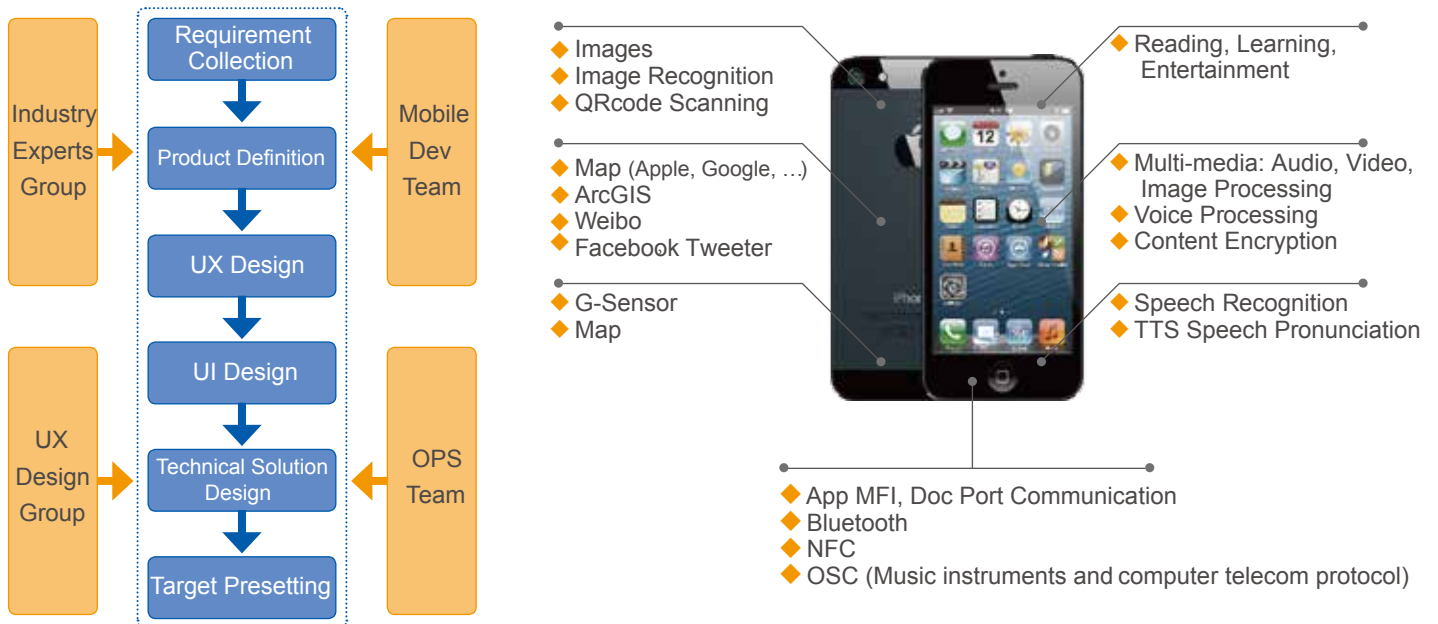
Industry Experts Group

Requirement Collection

Product Definition

UX Design

UI Design

Technical Solution Design

Target Presetting

Mobile Dev Team

UX Design Group

OPS Team

◆ Images
◆ Image Recognition
◆ QRcode Scanning

◆ Map (Apple, Google, …)
◆ ArcGIS
◆ Weibo
◆ Facebook Tweeter

◆ G-Sensor
◆ Map

◆ Reading, Learning, Entertainment

◆ Multi-media: Audio, Video, Image Processing
◆ Voice Processing
◆ Content Encryption

◆ Speech Recognition
◆ TTS Speech Pronunciation

◆ App MFI, Doc Port Communication
◆ Bluetooth
◆ NFC
◆ OSC (Music instruments and computer telecom protocol)